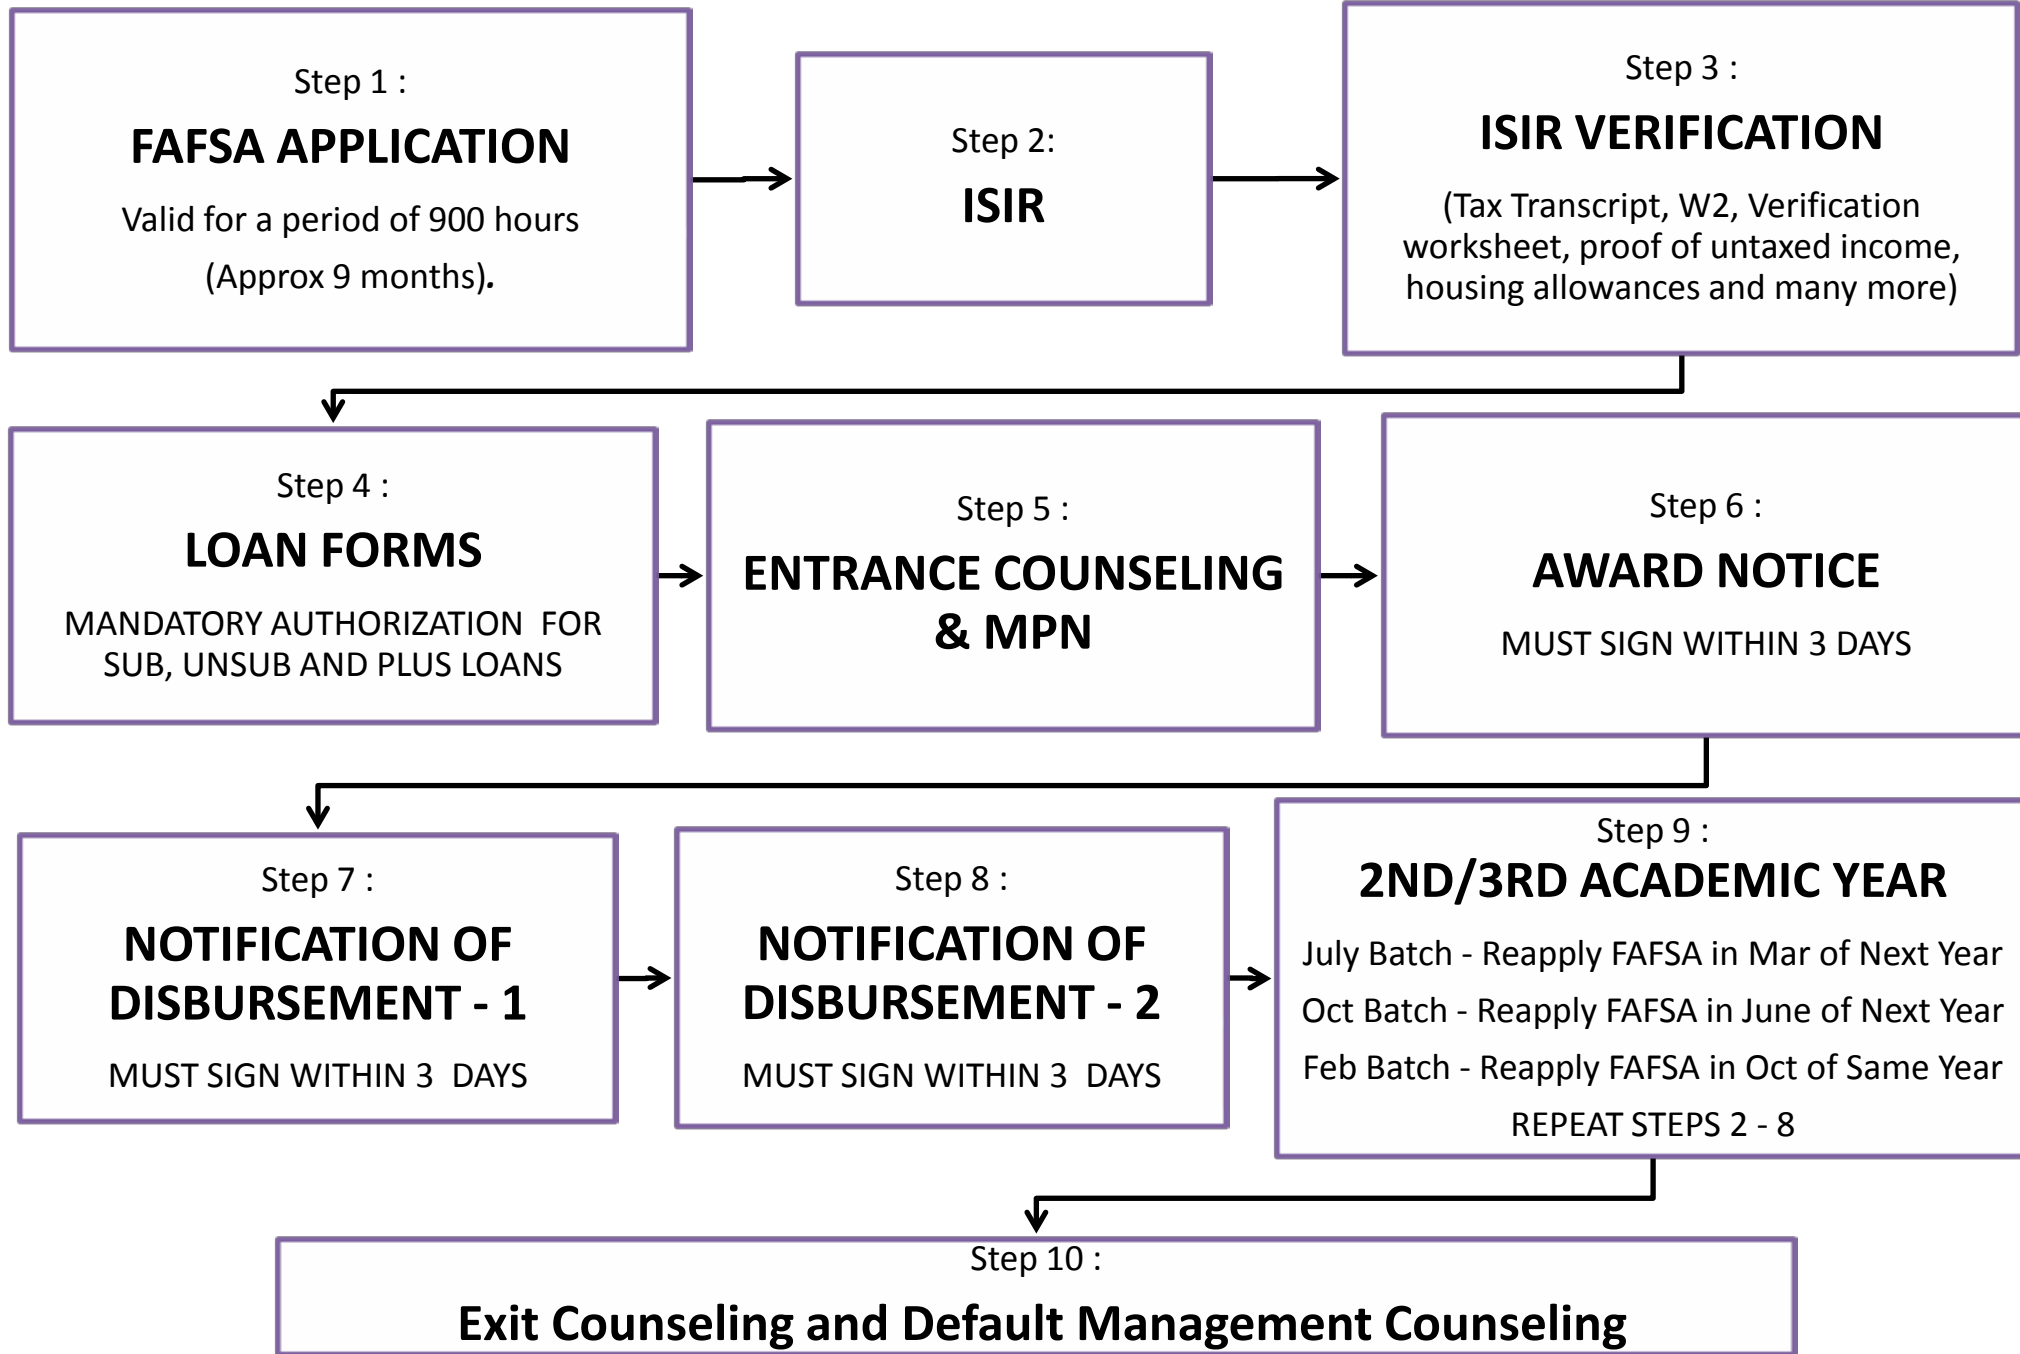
Step 1 :

FAFSA APPLICATION

Valid for a period of 900 hours

(Approx 9 months).

Step 2:

ISIR

Step 3 :

ISIR VERIFICATION

(Tax Transcript, W2, Verification worksheet, proof of untaxed income, housing allowances and many more)

Step 4 :

LOAN FORMS

MANDATORY AUTHORIZATION FOR SUB, UNSUB AND PLUS LOANS

Step 5 :

ENTRANCE COUNSELING & MPN

Step 6 :

AWARD NOTICE

MUST SIGN WITHIN 3 DAYS

Step 7 :

NOTIFICATION OF DISBURSEMENT - 1

MUST SIGN WITHIN 3 DAYS

Step 8 :

NOTIFICATION OF DISBURSEMENT - 2

MUST SIGN WITHIN 3 DAYS

Step 9 :

2ND/3RD ACADEMIC YEAR

July Batch - Reapply FAFSA in Mar of Next Year

Oct Batch - Reapply FAFSA in June of Next Year

Feb Batch - Reapply FAFSA in Oct of Same Year

REPEAT STEPS 2 - 8

Step 10 :

Exit Counseling and Default Management Counseling